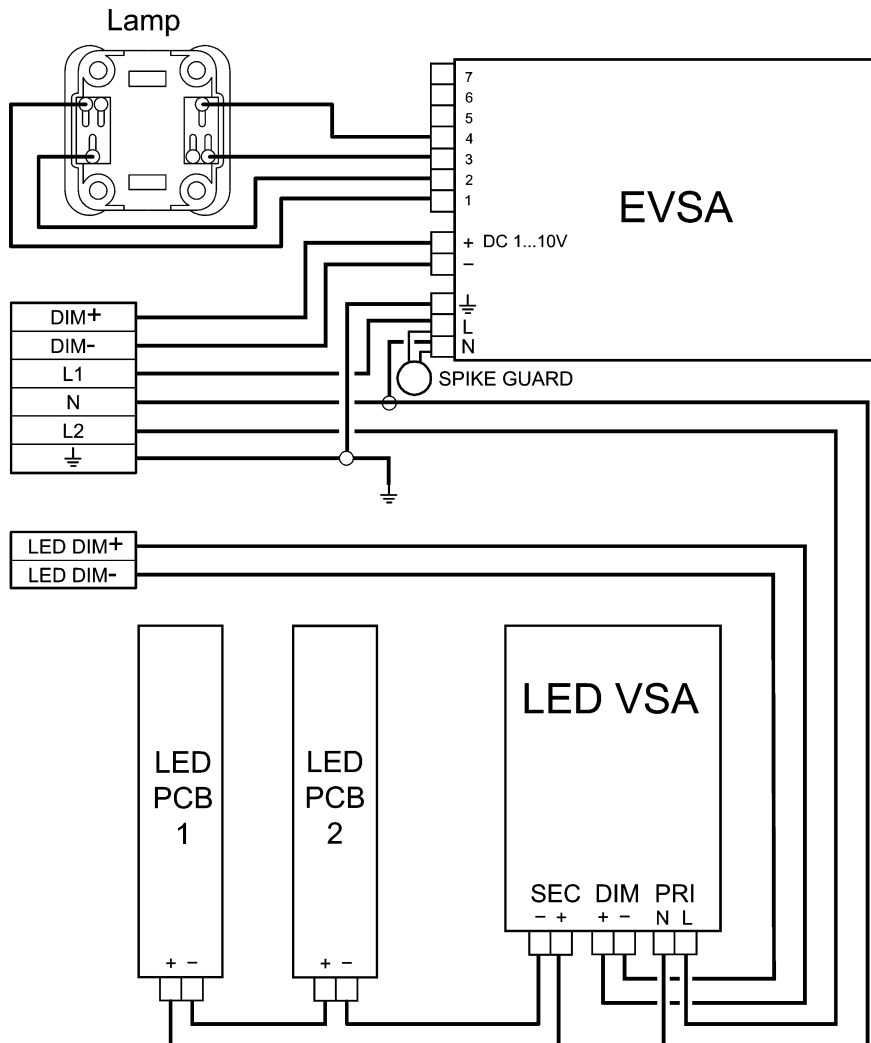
Lamp

7
6
5
4
3
2
1

EVSA

+ DC 1...10V
−

⏚
L
N

SPIKE GUARD

| DIM+ |
|---|
| DIM- |
| L1 |
| N |
| L2 |
| ⏚ |

⏚

| LED DIM+ |
|---|
| LED DIM- |

LED PCB 1
+ −

LED PCB 2
+ −

LED VSA

SEC
− +

DIM
+ −

PRI
N L